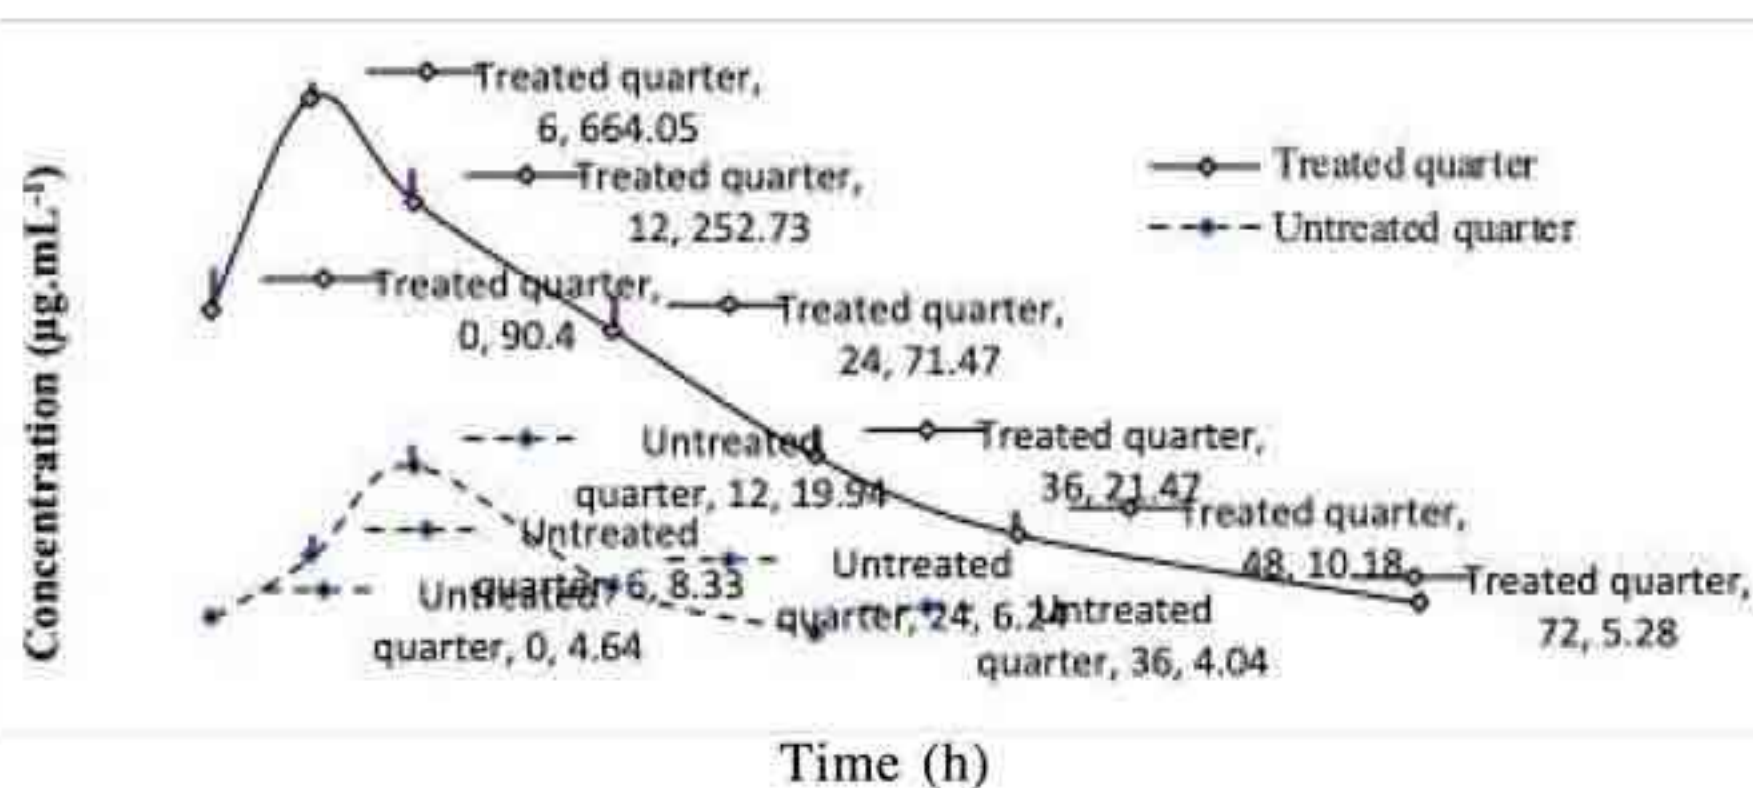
Treated quarter, 6, 664.05

Treated quarter, 12, 252.73

Treated quarter

Untreated quarter

Treated quarter, 0, 90.4

Treated quarter, 24, 71.47

Untreated quarter, 12, 19.94

Treated quarter, 36, 21.47

Treated quarter, 48, 10.18

Untreated quarter, 6, 8.33

Untreated quarter, 24, 6.24

Treated quarter, 72, 5.28

Untreated quarter, 0, 4.64

Untreated quarter, 36, 4.04

Concentration (µg.mL$^{-1}$)

Time (h)